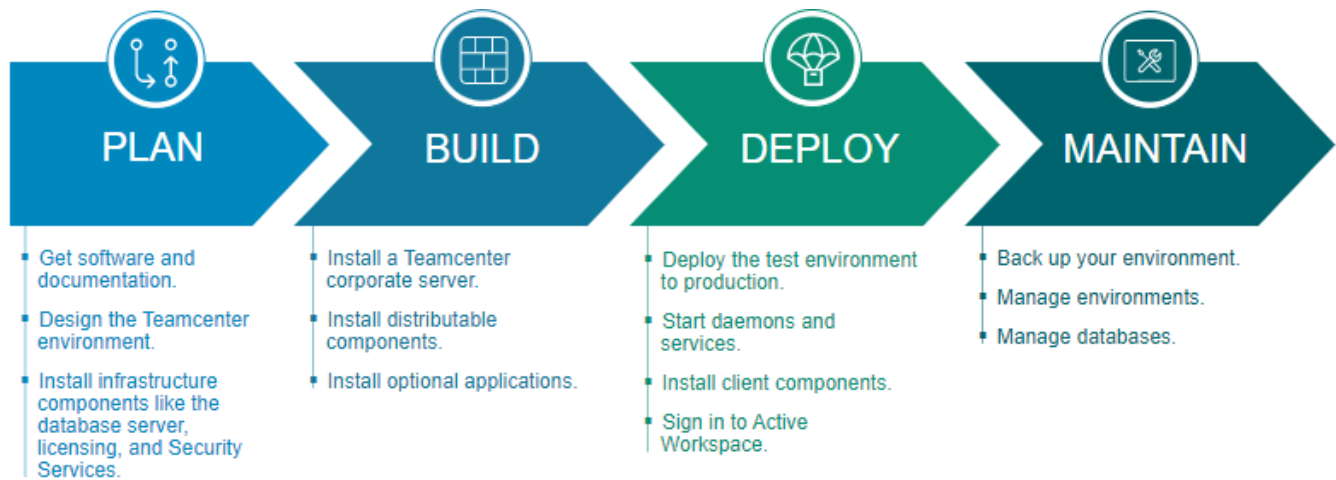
PLAN

- Get software and documentation.
- Design the Teamcenter environment.
- Install infrastructure components like the database server, licensing, and Security Services.

BUILD

- Install a Teamcenter corporate server.
- Install distributable components.
- Install optional applications.

DEPLOY

- Deploy the test environment to production.
- Start daemons and services.
- Install client components.
- Sign in to Active Workspace.

MAINTAIN

- Back up your environment.
- Manage environments.
- Manage databases.